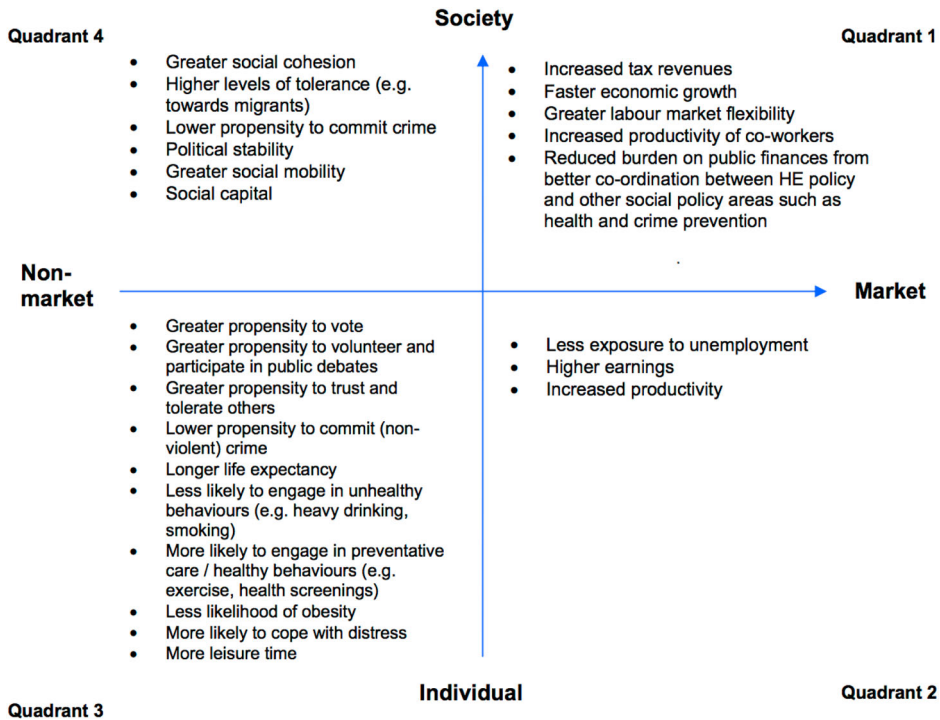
Society

Quadrant 4

Quadrant 1

- Greater social cohesion
- Higher levels of tolerance (e.g. towards migrants)
- Lower propensity to commit crime
- Political stability
- Greater social mobility
- Social capital

- Increased tax revenues
- Faster economic growth
- Greater labour market flexibility
- Increased productivity of co-workers
- Reduced burden on public finances from better co-ordination between HE policy and other social policy areas such as health and crime prevention

Non-market

Market

- Greater propensity to vote
- Greater propensity to volunteer and participate in public debates
- Greater propensity to trust and tolerate others
- Lower propensity to commit (non-violent) crime
- Longer life expectancy
- Less likely to engage in unhealthy behaviours (e.g. heavy drinking, smoking)
- More likely to engage in preventative care / healthy behaviours (e.g. exercise, health screenings)
- Less likelihood of obesity
- More likely to cope with distress
- More leisure time

- Less exposure to unemployment
- Higher earnings
- Increased productivity

Individual

Quadrant 3

Quadrant 2